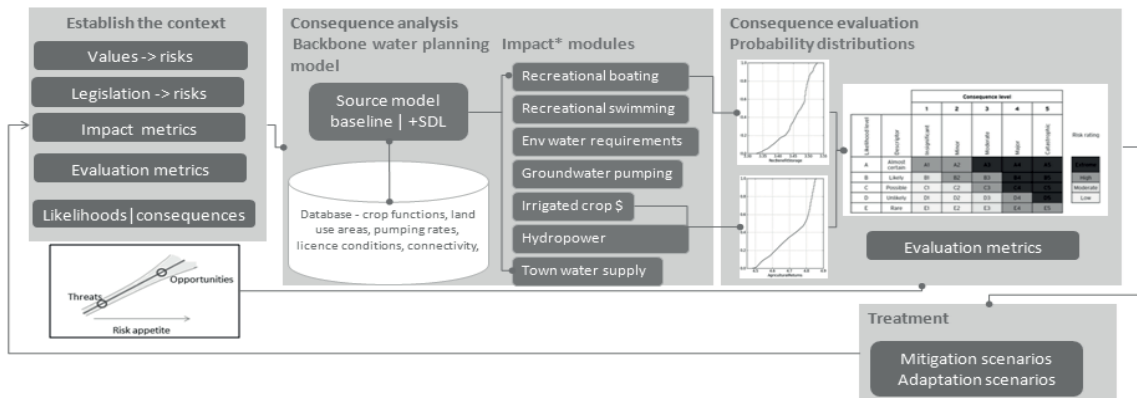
Establish the context

Values -> risks

Legislation -> risks

Impact metrics

Evaluation metrics

Likelihoods | consequences

Threats

Opportunities

Risk appetite

Consequence analysis
Backbone water planning model

Source model baseline | +SDL

Database - crop functions, land use areas, pumping rates, licence conditions, connectivity,

Impact* modules

Recreational boating

Recreational swimming

Env water requirements

Groundwater pumping

Irrigated crop $

Hydropower

Town water supply

Consequence evaluation
Probability distributions

| | | Consequence level | | | | | |
|---|---|---|---|---|---|---|---|
| | | 1 | 2 | 3 | 4 | 5 | |
| Likelihood level | Descriptor | Insignificant | Minor | Moderate | Major | Catastrophic | Risk rating |
| A | Almost certain | A1 | A2 | A3 | A4 | A5 | Extreme |
| B | Likely | B1 | B2 | B3 | B4 | B5 | High |
| C | Possible | C1 | C2 | C3 | C4 | C5 | Moderate |
| D | Unlikely | D1 | D2 | D3 | D4 | D5 | Low |
| E | Rare | E1 | E2 | E3 | E4 | E5 | |

Evaluation metrics

Treatment

Mitigation scenarios
Adaptation scenarios